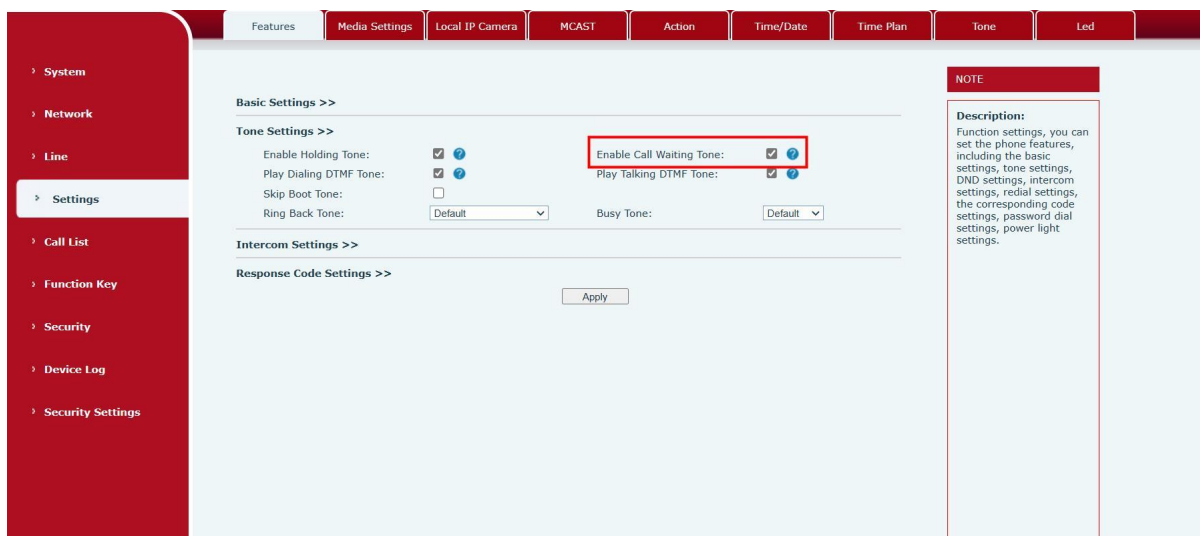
Features | Media Settings | Local IP Camera | MCAST | Action | Time/Date | Time Plan | Tone | Led

› System
› Network
› Line
› Settings
› Call List
› Function Key
› Security
› Device Log
› Security Settings

Basic Settings >>

Tone Settings >>

Enable Holding Tone:
Enable Call Waiting Tone:
Play Dialing DTMF Tone:
Play Talking DTMF Tone:
Skip Boot Tone:
Ring Back Tone: Default
Busy Tone: Default

Intercom Settings >>

Response Code Settings >>

Apply

NOTE

Description:
Function settings, you can set the phone features, including the basic settings, tone settings, DND settings, intercom settings, redial settings, the corresponding code settings, password dial settings, power light settings.